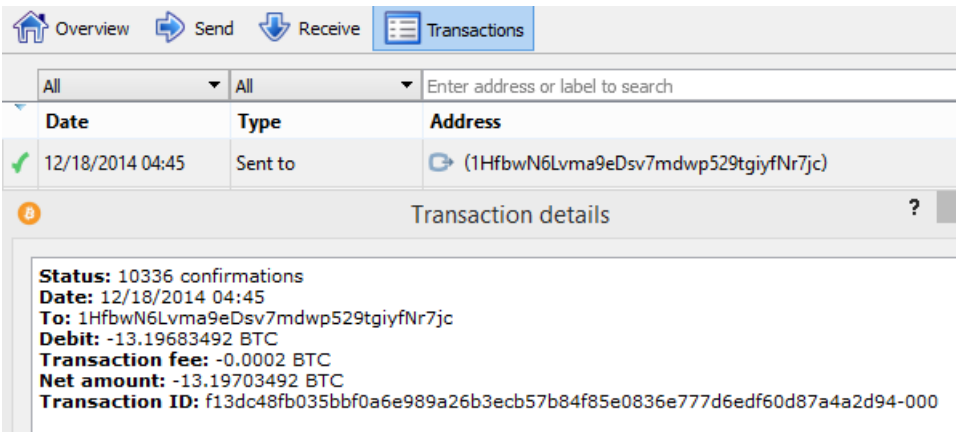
Overview Send Receive Transactions

All ▾ All ▾ Enter address or label to search

| Date | Type | Address |
|---|---|---|
| 12/18/2014 04:45 | Sent to | (1HfbwN6Lvma9eDsv7mdwp529tgiyfNr7jc) |

Transaction details ?

**Status:** 10336 confirmations
**Date:** 12/18/2014 04:45
**To:** 1HfbwN6Lvma9eDsv7mdwp529tgiyfNr7jc
**Debit:** -13.19683492 BTC
**Transaction fee:** -0.0002 BTC
**Net amount:** -13.19703492 BTC
**Transaction ID:** f13dc48fb035bbf0a6e989a26b3ecb57b84f85e0836e777d6edf60d87a4a2d94-000